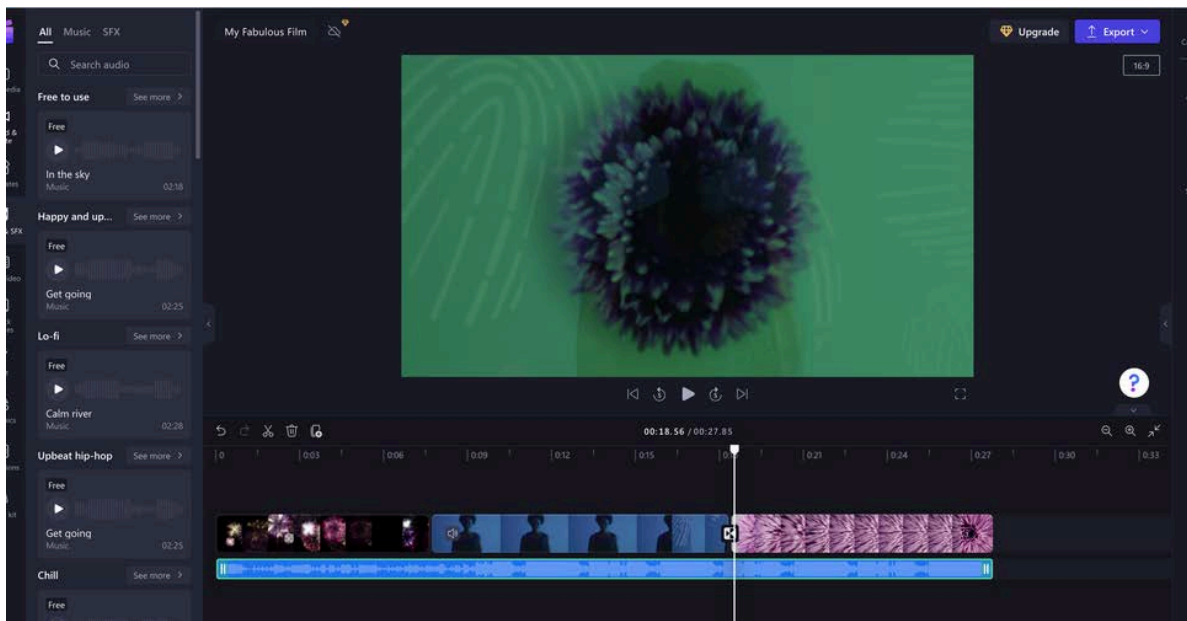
All Music SFX

Search audio

Free to use See more >

Free

In the sky
Music 02:18

Happy and up... See more >

Free

Get going
Music 02:25

Lo-fi See more >

Free

Calm river
Music 02:28

Upbeat hip-hop See more >

Free

Get going
Music 02:25

Chill See more >

Free

My Fabulous Film

Upgrade Export

16:9

00:18.56 / 00:27.85

0 0:03 0:06 0:09 0:12 0:15 0:1 0:21 0:24 0:27 0:30 0:33